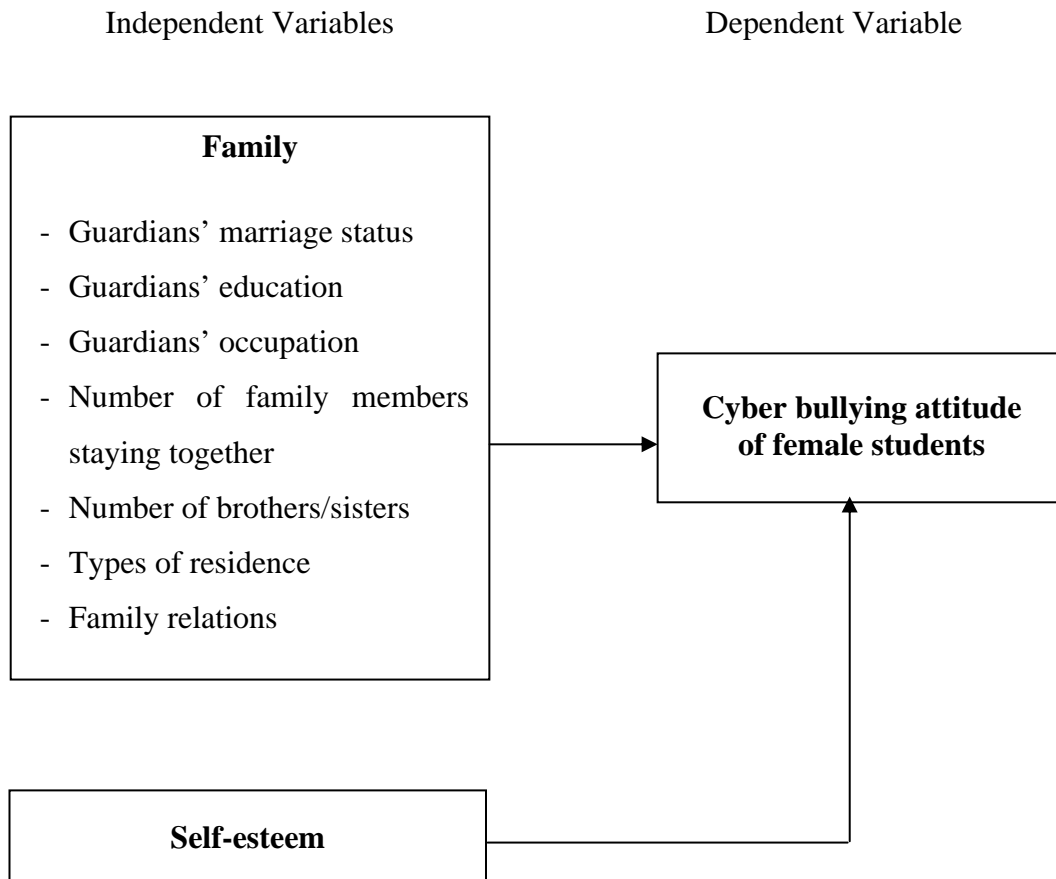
Independent Variables

Dependent Variable

**Family**

- Guardians' marriage status
- Guardians' education
- Guardians' occupation
- Number of family members staying together
- Number of brothers/sisters
- Types of residence
- Family relations

**Cyber bullying attitude of female students**

**Self-esteem**